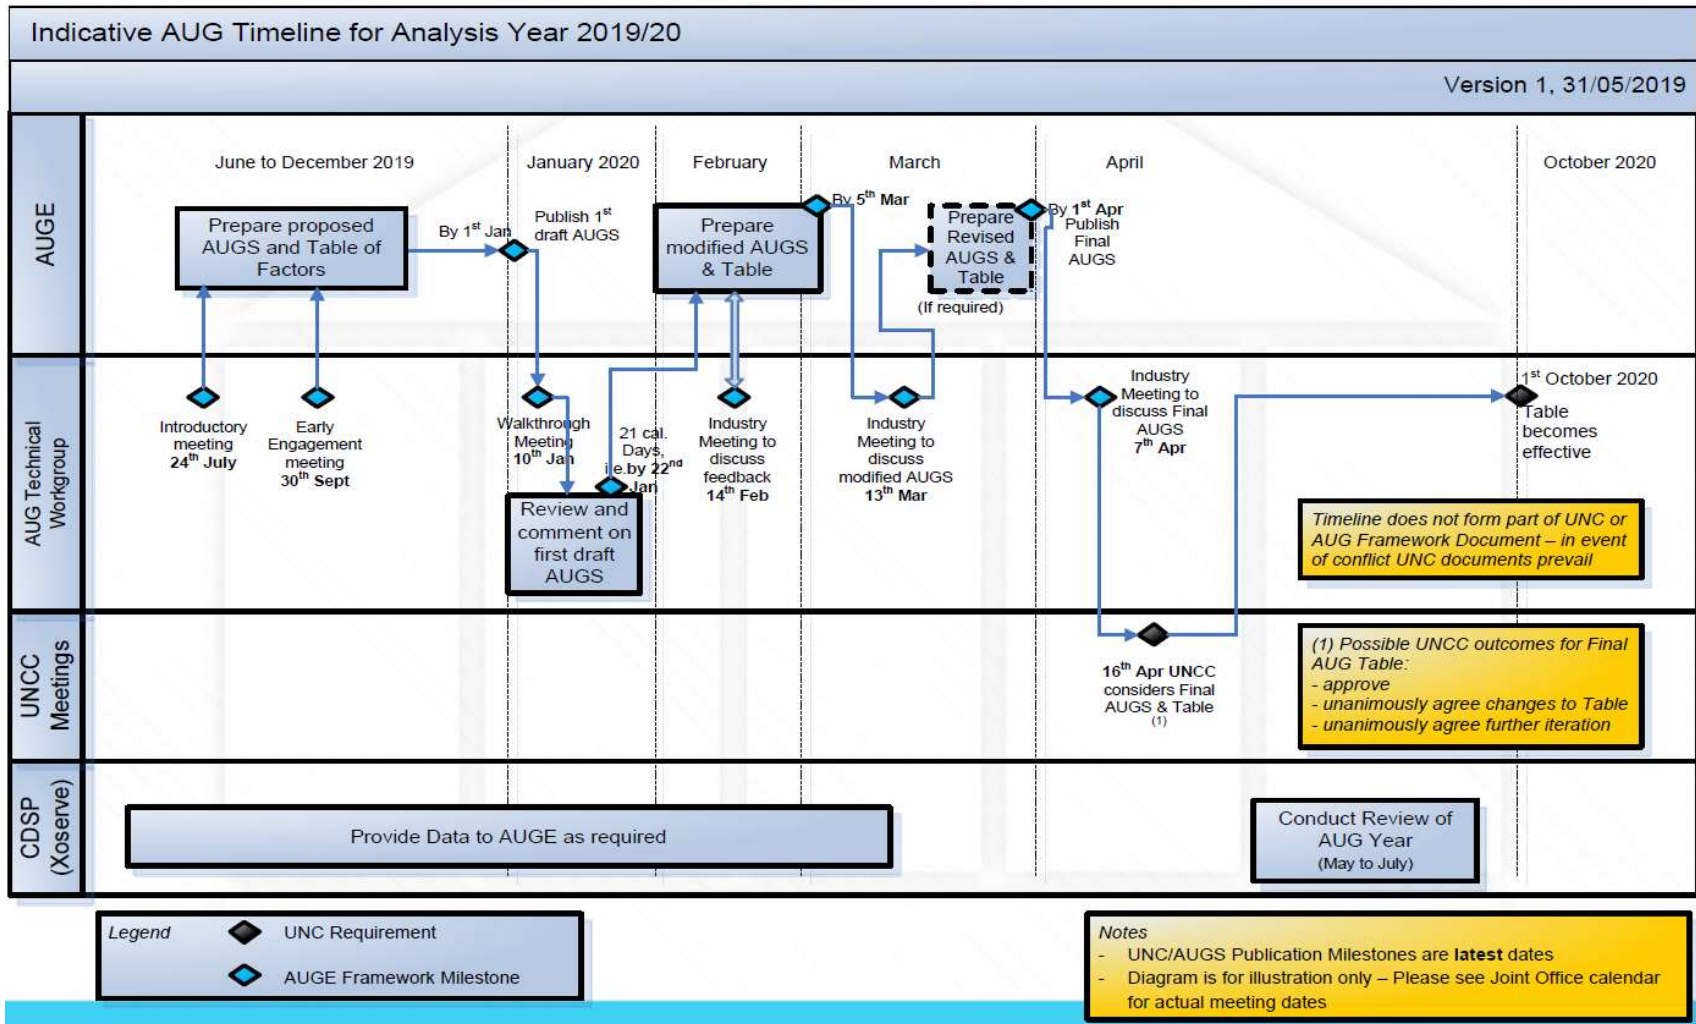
Indicative AUG Timeline for Analysis Year 2019/20

Version 1, 31/05/2019

AUGE

AUG Technical Workgroup

UNCC Meetings

CDSP (Xoserve)

June to December 2019

January 2020

February

March

April

October 2020

Prepare proposed AUGS and Table of Factors

By $1^{st}$ Jan

Publish $1^{st}$ draft AUGS

Prepare modified AUGS & Table

By $5^{th}$ Mar

Prepare Revised AUGS & Table

(If required)

By $1^{st}$ Apr Publish Final AUGS

Introductory meeting $24^{th}$ July

Early Engagement meeting $30^{th}$ Sept

Walkthrough Meeting $10^{th}$ Jan

21 cal. Days, i.e.by $22^{nd}$ Jan

Review and comment on first draft AUGS

Industry Meeting to discuss feedback $14^{th}$ Feb

Industry Meeting to discuss modified AUGS $13^{th}$ Mar

Industry Meeting to discuss Final AUGS $7^{th}$ Apr

$1^{st}$ October 2020 Table becomes effective

Timeline does not form part of UNC or AUG Framework Document – in event of conflict UNC documents prevail

$16^{th}$ Apr UNCC considers Final AUGS & Table (1)

(1) Possible UNCC outcomes for Final AUG Table:
- approve
- unanimously agree changes to Table
- unanimously agree further iteration

Provide Data to AUGE as required

Conduct Review of AUG Year (May to July)

Legend
UNC Requirement
AUGE Framework Milestone

Notes
- UNC/AUGS Publication Milestones are **latest** dates
- Diagram is for illustration only – Please see Joint Office calendar for actual meeting dates